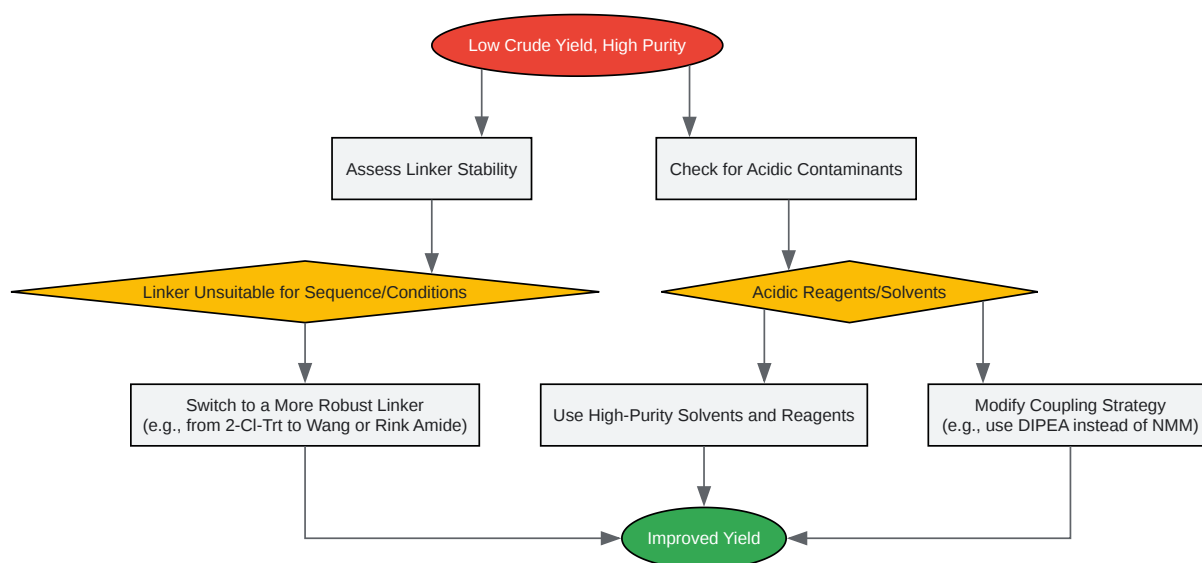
Low Crude Yield, High Purity

Assess Linker Stability

Check for Acidic Contaminants

Linker Unsuitable for Sequence/Conditions

Acidic Reagents/Solvents

Switch to a More Robust Linker (e.g., from 2-Cl-Trt to Wang or Rink Amide)

Use High-Purity Solvents and Reagents

Modify Coupling Strategy (e.g., use DIPEA instead of NMM)

Improved Yield